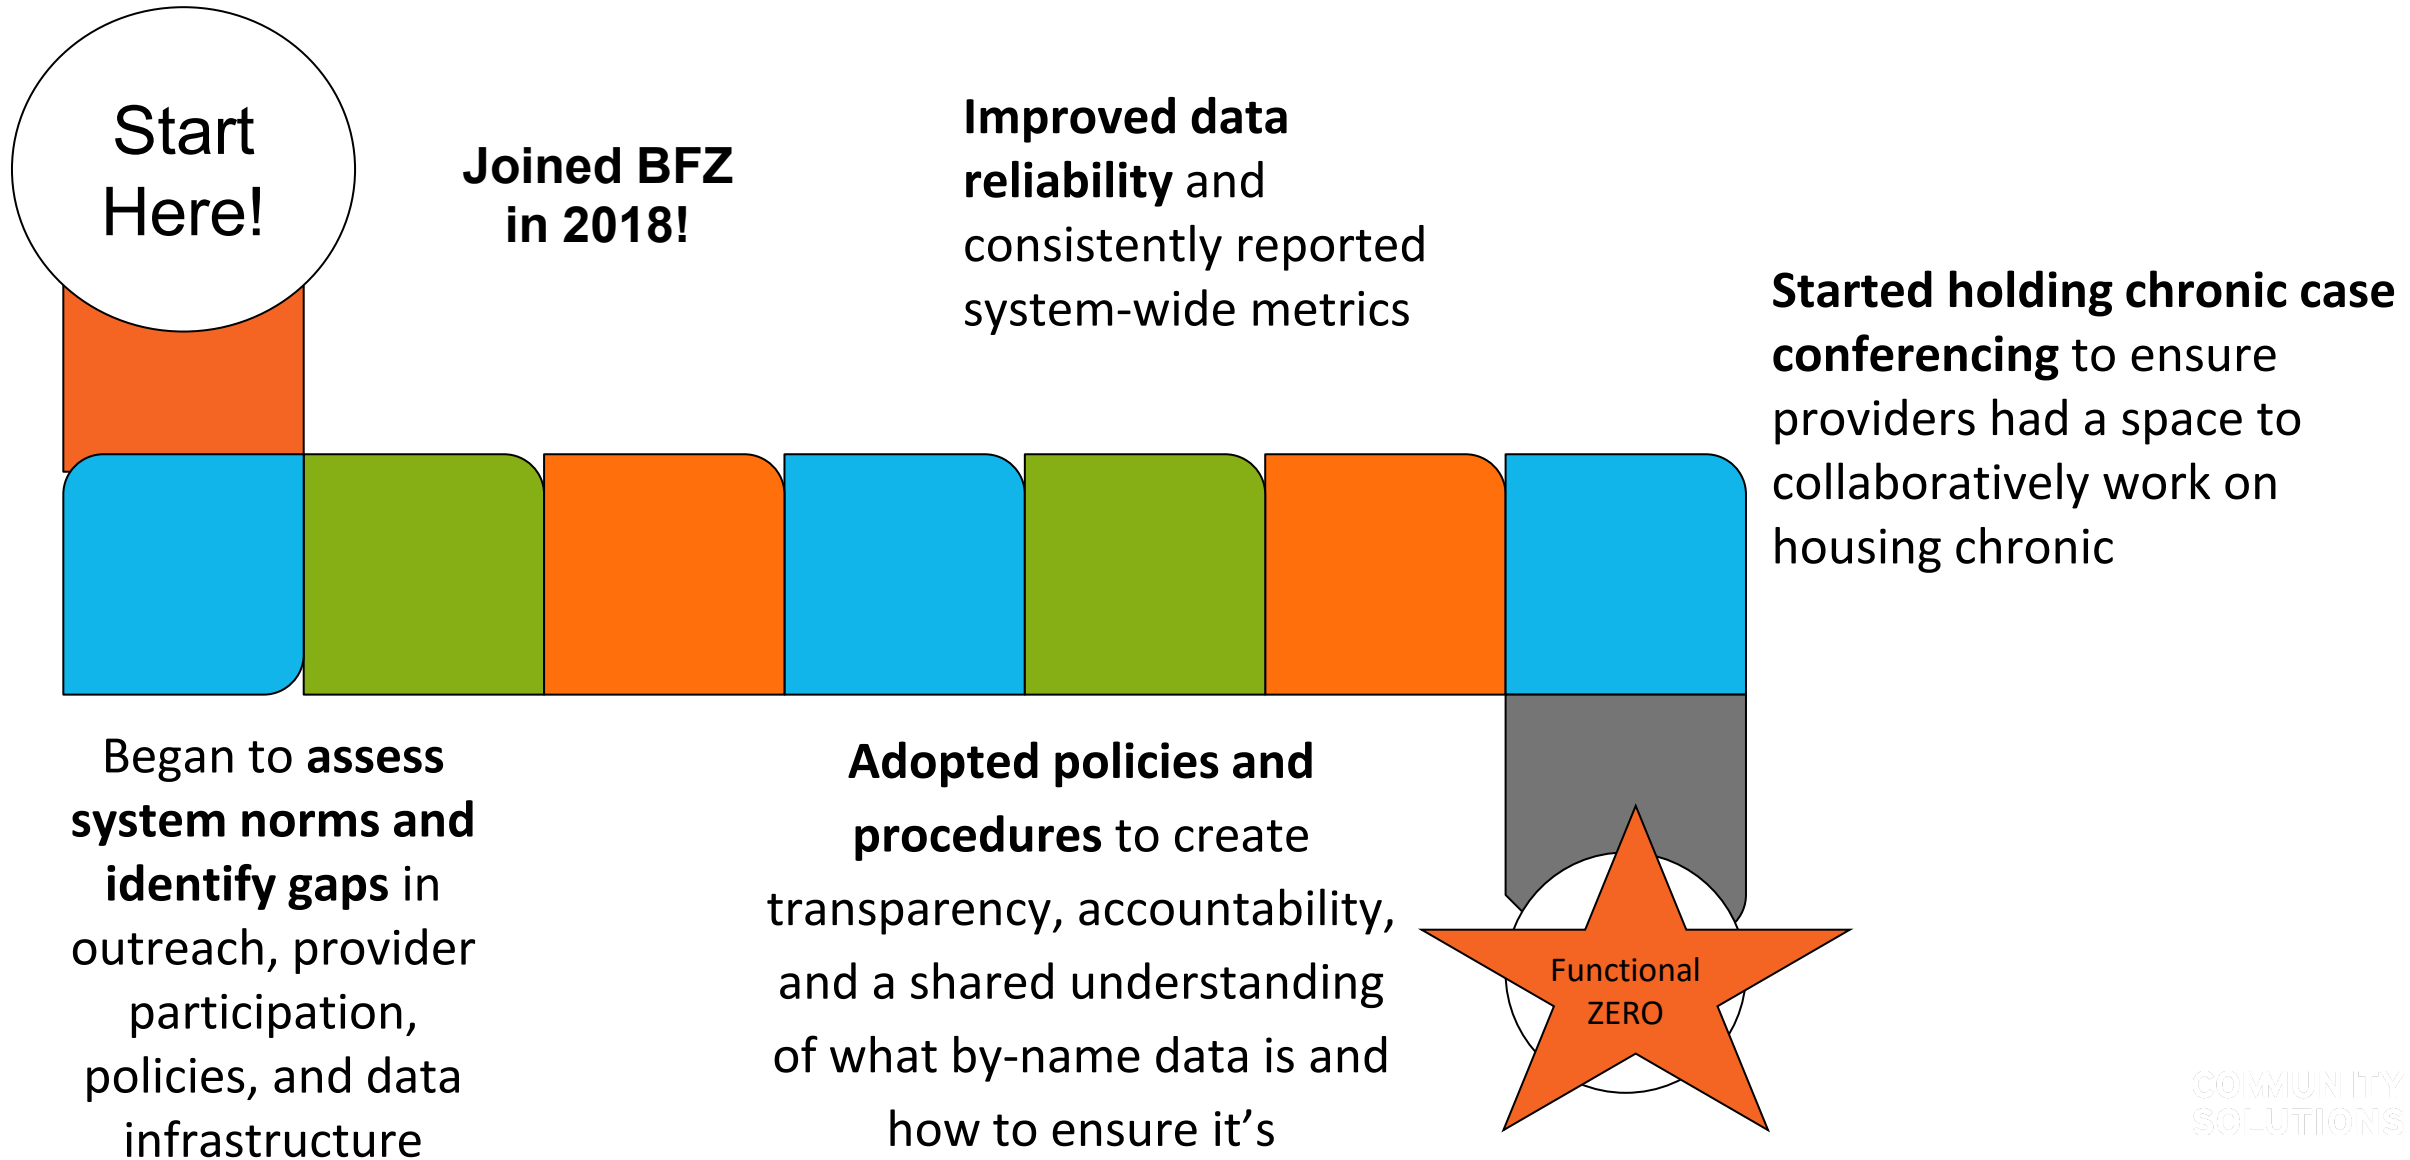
Start Here!

Joined BFZ in 2018!

Improved data reliability and consistently reported system-wide metrics

Started holding chronic case conferencing to ensure providers had a space to collaboratively work on housing chronic

Began to assess system norms and identify gaps in outreach, provider participation, policies, and data infrastructure

Adopted policies and procedures to create transparency, accountability, and a shared understanding of what by-name data is and how to ensure it's

Functional ZERO

COMMUNITY SOLUTIONS